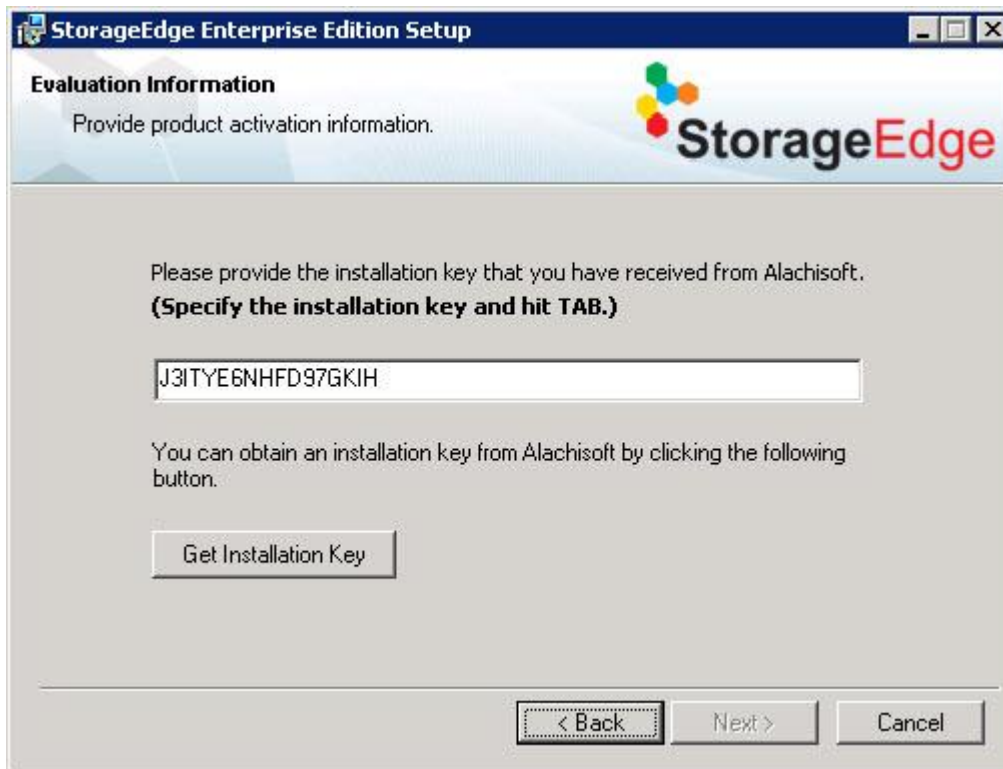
StorageEdge Enterprise Edition Setup

Evaluation Information

Provide product activation information.

StorageEdge

Please provide the installation key that you have received from Alachisoft.
(Specify the installation key and hit TAB.)

J3ITYE6NHFD97GKIH

You can obtain an installation key from Alachisoft by clicking the following button.

Get Installation Key

< Back

Next >

Cancel